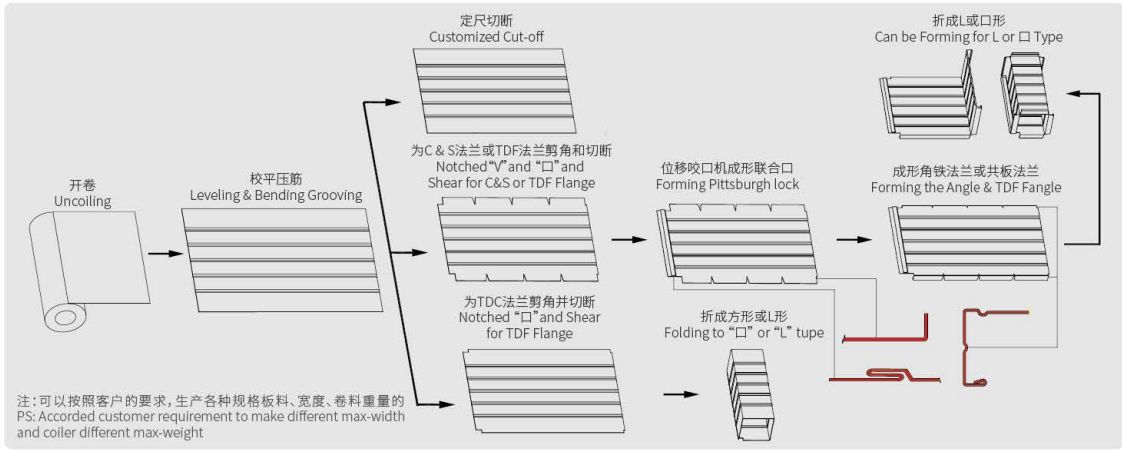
开卷
Uncoiling

校平压筋
Leveling & Bending Grooving

定尺切断
Customized Cut-off

为C & S法兰或TDF法兰剪角和切断
Notched "V" and "口" and Shear for C&S or TDF Flange

为TDC法兰剪角并切断
Notched "口" and Shear for TDF Flange

位移咬口机成形联合口
Forming Pittsburgh lock

折成方形或L形
Folding to "口" or "L" tupe

成形角铁法兰或共板法兰
Forming the Angle & TDF Fangle

折成L或口形
Can be Forming for L or 口 Type

注：可以按照客户的要求，生产各种规格板料、宽度、卷料重量的
PS: Accorded customer requirement to make different max-width and coiler different max-weight